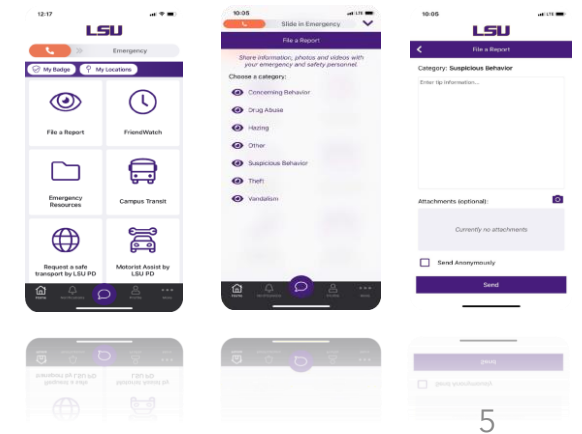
12:17

LSU

Emergency

My Badge
My Locations

File a Report
FriendWatch

Emergency Resources
Campus Transit

Request a safe transport by LSU PD
Motorist Assist by LSU PD

Home
Notifications
Profile
More

10:05

Slide in Emergency

File a Report

Share information, photos and videos with your emergency and safety personnel.

Choose a category:

Concerning Behavior
Drug Abuse
Hazing
Other
Suspicious Behavior
Theft
Vandalism

Home
Notifications
Profile
More

10:05

LSU

File a Report

Category: Suspicious Behavior

Enter tip information...

Attachments (optional):

Currently no attachments

Send Anonymously

Send

5